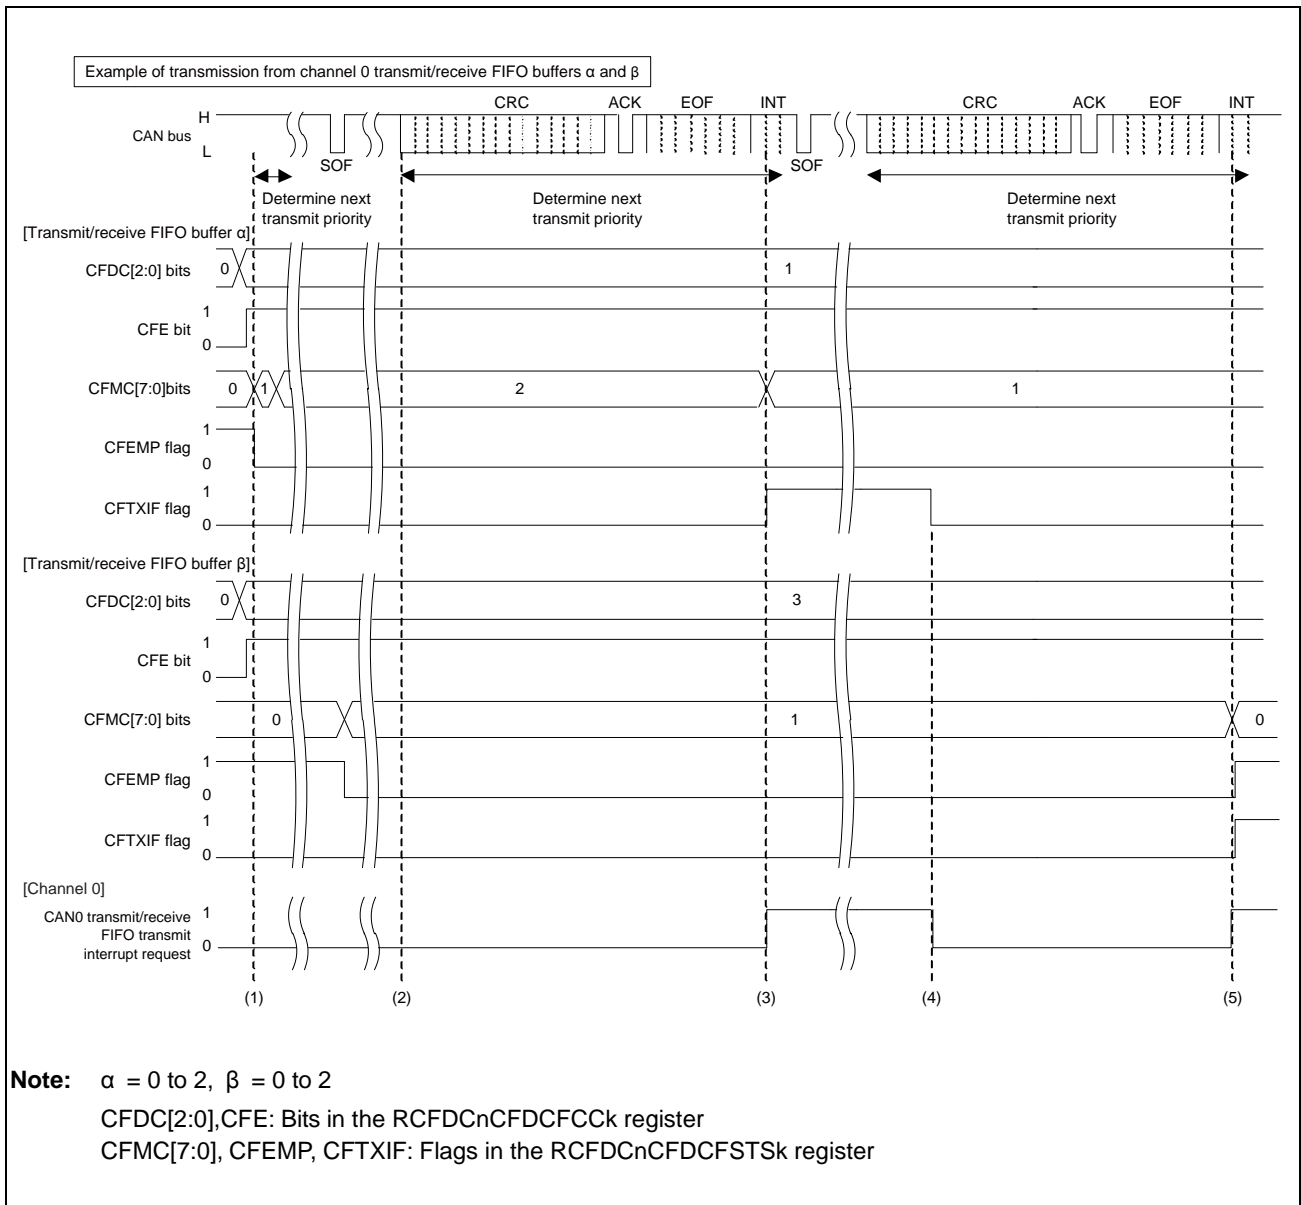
Example of transmission from channel 0 transmit/receive FIFO buffers α and β

CAN bus
H
L
SOF
CRC
ACK
EOF
INT
SOF
CRC
ACK
EOF
INT

Determine next transmit priority
Determine next transmit priority
Determine next transmit priority

[Transmit/receive FIFO buffer α]
CFDC[2:0] bits 0 1
CFE bit 1 0
CFMC[7:0]bits 0 1 2 1
CFEMP flag 1 0
CFTXIF flag 1 0

[Transmit/receive FIFO buffer β]
CFDC[2:0] bits 0 3
CFE bit 1 0
CFMC[7:0] bits 0 1 0
CFEMP flag 1 0
CFTXIF flag 1 0

[Channel 0]
CAN0 transmit/receive FIFO transmit interrupt request 1 0

(1) (2) (3) (4) (5)

**Note:** α = 0 to 2, β = 0 to 2
CFDC[2:0],CFE: Bits in the RCFDCnCFDCFCCk register
CFMC[7:0], CFEMP, CFTXIF: Flags in the RCFDCnCFDCFSTSk register